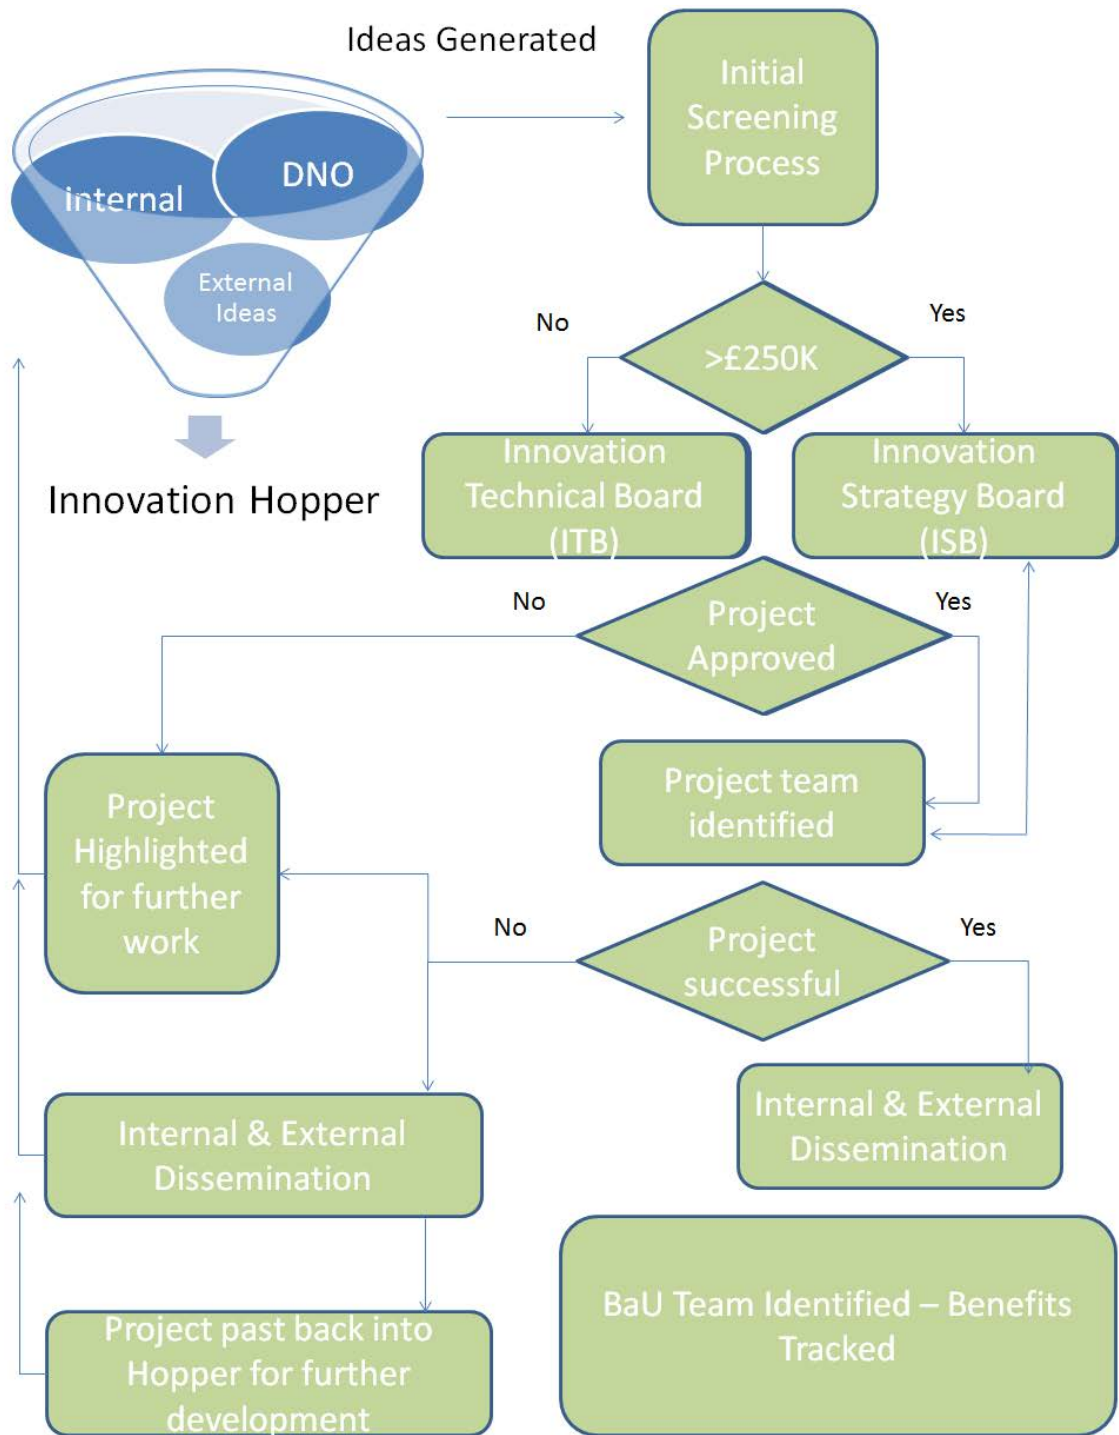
Ideas Generated

Internal

DNO

External Ideas

Innovation Hopper

Initial Screening Process

No

>£250K

Yes

Innovation Technical Board (ITB)

Innovation Strategy Board (ISB)

No

Project Approved

Yes

Project team identified

Project Highlighted for further work

No

Project successful

Yes

Internal & External Dissemination

Internal & External Dissemination

Project past back into Hopper for further development

BaU Team Identified – Benefits Tracked